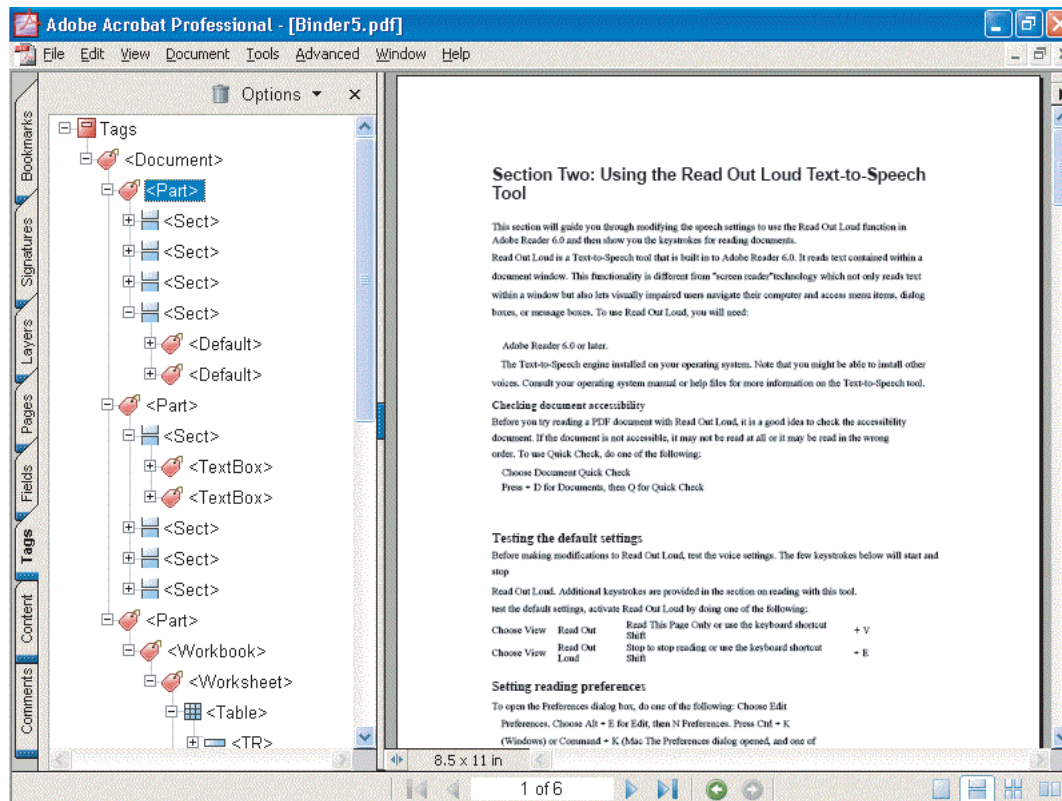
Adobe Acrobat Professional - [Binder5.pdf]

File Edit View Document Tools Advanced Window Help

Bookmarks
Signatures
Layers
Pages
Fields
Tags
Content
Comments

Options

Tags
<Document>
<Part>
<Sect>
<Sect>
<Sect>
<Sect>
<Default>
<Default>
<Part>
<Sect>
<TextBox>
<TextBox>
<Sect>
<Sect>
<Sect>
<Part>
<Workbook>
<Worksheet>
<Table>
<TR>

Section Two: Using the Read Out Loud Text-to-Speech Tool

This section will guide you through modifying the speech settings to use the Read Out Loud function in Adobe Reader 6.0 and then show you the keystrokes for reading documents.

Read Out Loud is a Text-to-Speech tool that is built in to Adobe Reader 6.0. It reads text contained within a document window. This functionality is different from "screen reader"technology which not only reads text within a window but also lets visually impaired users navigate their computer and access menu items, dialog boxes, or message boxes. To use Read Out Loud, you will need:

Adobe Reader 6.0 or later.

The Text-to-Speech engine installed on your operating system. Note that you might be able to install other voices. Consult your operating system manual or help files for more information on the Text-to-Speech tool.

Checking document accessibility

Before you try reading a PDF document with Read Out Loud, it is a good idea to check the accessibility document. If the document is not accessible, it may not be read at all or it may be read in the wrong order. To use Quick Check, do one of the following:

Choose Document Quick Check
Press + D for Documents, then Q for Quick Check

Testing the default settings

Before making modifications to Read Out Loud, test the voice settings. The few keystrokes below will start and stop

Read Out Loud. Additional keystrokes are provided in the section on reading with this tool.

test the default settings, activate Read Out Loud by doing one of the following:

| Choose View | Read Out | Read This Page Only or use the keyboard shortcut Shift | + V |
|---|---|---|---|
| Choose View | Read Out Loud | Stop to stop reading or use the keyboard shortcut Shift | + E |

Setting reading preferences

To open the Preferences dialog box, do one of the following: Choose Edit

Preferences. Choose Alt + E for Edit, then N Preferences. Press Ctrl + K

(Windows) or Command + K (Mac The Preferences dialog opened, and one of

8.5 x 11 in

1 of 6